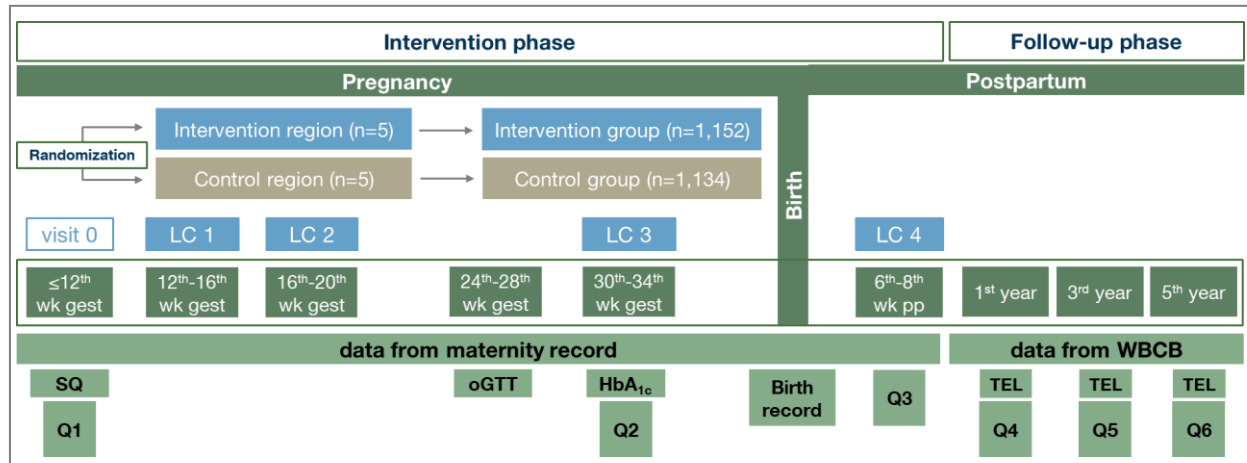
Intervention phase

Follow-up phase

Pregnancy

Postpartum

Randomization

Intervention region (n=5) → Intervention group (n=1,152)

Control region (n=5) → Control group (n=1,134)

Birth

visit 0

LC 1

LC 2

LC 3

LC 4

≤12$^{th}$ wk gest

12$^{th}$-16$^{th}$ wk gest

16$^{th}$-20$^{th}$ wk gest

24$^{th}$-28$^{th}$ wk gest

30$^{th}$-34$^{th}$ wk gest

6$^{th}$-8$^{th}$ wk pp

1$^{st}$ year

3$^{rd}$ year

5$^{th}$ year

data from maternity record

data from WBCB

SQ

Q1

oGTT

HbA$_{1c}$

Q2

Birth record

Q3

TEL

Q4

TEL

Q5

TEL

Q6